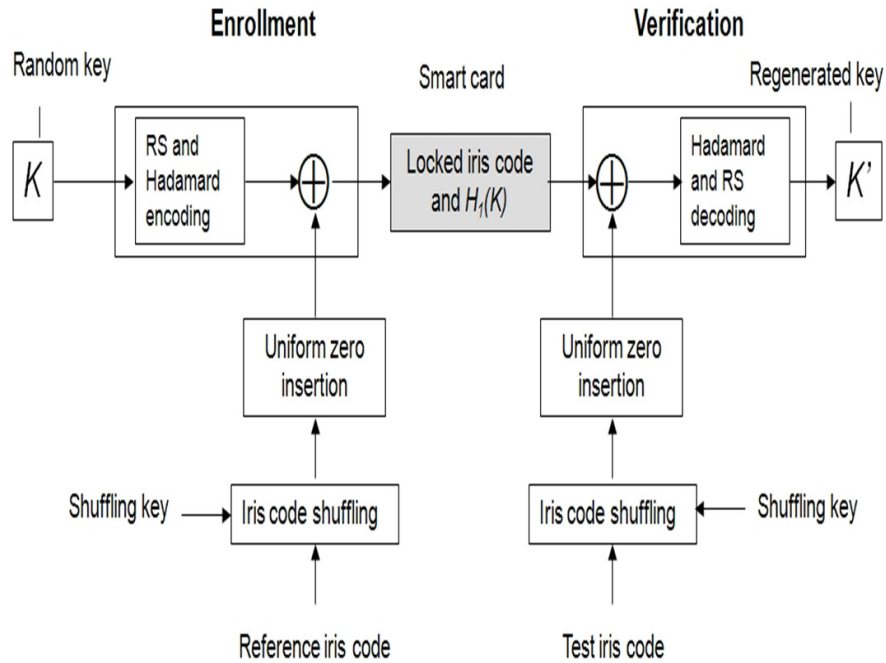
Enrollment

Verification

Random key

Smart card

Regenerated key

$K$

RS and Hadamard encoding

$\oplus$

Locked iris code and $H_1(K)$

$\oplus$

Hadamard and RS decoding

$K'$

Uniform zero insertion

Uniform zero insertion

Shuffling key

Iris code shuffling

Iris code shuffling

Shuffling key

Reference iris code

Test iris code